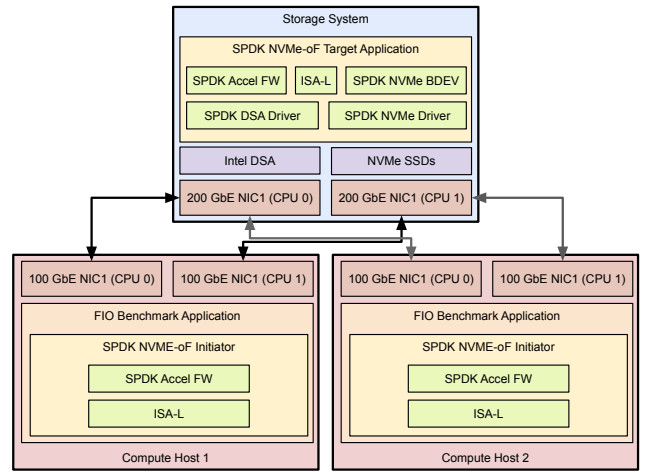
Storage System

SPDK NVMe-oF Target Application

SPDK Accel FW

ISA-L

SPDK NVMe BDEV

SPDK DSA Driver

SPDK NVMe Driver

Intel DSA

NVMe SSDs

200 GbE NIC1 (CPU 0)

200 GbE NIC1 (CPU 1)

100 GbE NIC1 (CPU 0)

100 GbE NIC1 (CPU 1)

FIO Benchmark Application

SPDK NVME-oF Initiator

SPDK Accel FW

ISA-L

Compute Host 1

100 GbE NIC1 (CPU 0)

100 GbE NIC1 (CPU 1)

FIO Benchmark Application

SPDK NVME-oF Initiator

SPDK Accel FW

ISA-L

Compute Host 2